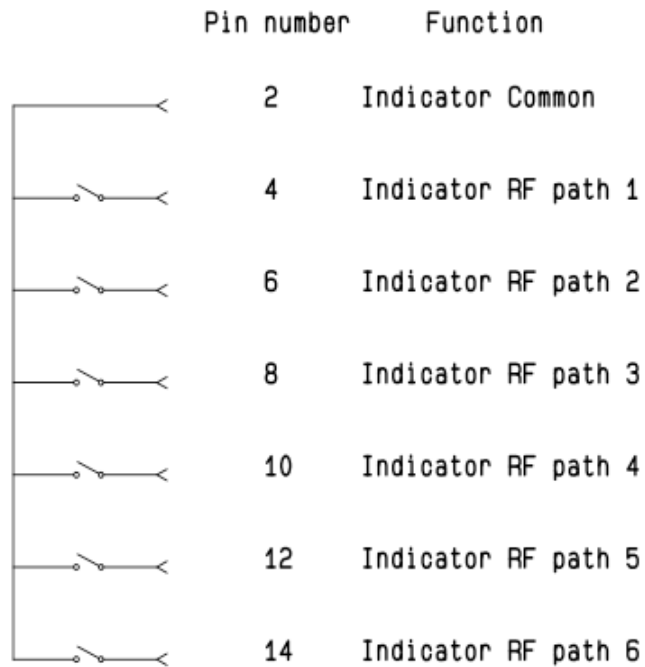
| Pin number | Function |
|---|---|
| 2 | Indicator Common |
| 4 | Indicator RF path 1 |
| 6 | Indicator RF path 2 |
| 8 | Indicator RF path 3 |
| 10 | Indicator RF path 4 |
| 12 | Indicator RF path 5 |
| 14 | Indicator RF path 6 |